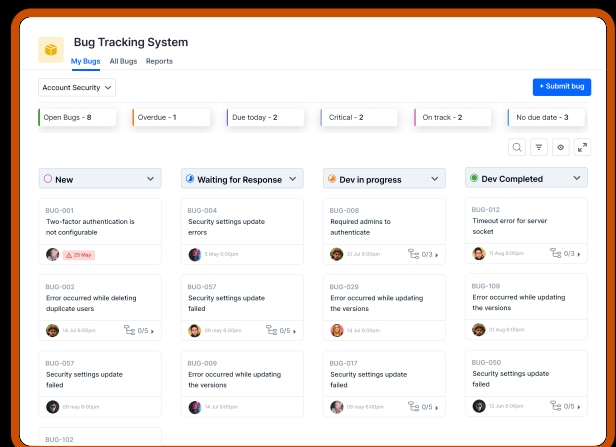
Bug Tracking System

My Bugs All Bugs Reports

Account Security

+ Submit bug

Open Bugs - 8
Overdue - 1
Due today - 2
Critical - 2
On track - 2
No due date - 3

New

BUG-001
Two-factor authentication is not configurable
25 May

BUG-002
Error occurred while deleting duplicate users
14 Jul 6:00pm
0/5

BUG-057
Security settings update failed
29 May 6:00pm

BUG-102

Waiting for Response

BUG-004
Security settings update errors
5 May 6:00pm

BUG-057
Security settings update failed
09 May 6:00pm
0/5

BUG-009
Error occurred while updating the versions
14 Jul 6:00pm

Dev in progress

BUG-008
Required admins to authenticate
31 Jul 6:00pm
0/3

BUG-029
Error occurred while updating the versions
14 Jul 6:00pm
0/5

BUG-017
Security settings update failed
09 May 6:00pm
0/5

Dev Completed

BUG-012
Timeout error for server socket
11 Aug 6:00pm
0/5

BUG-109
Error occurred while updating the versions
31 Jul 6:00pm

BUG-050
Security settings update failed
12 Jul 6:00pm
0/5